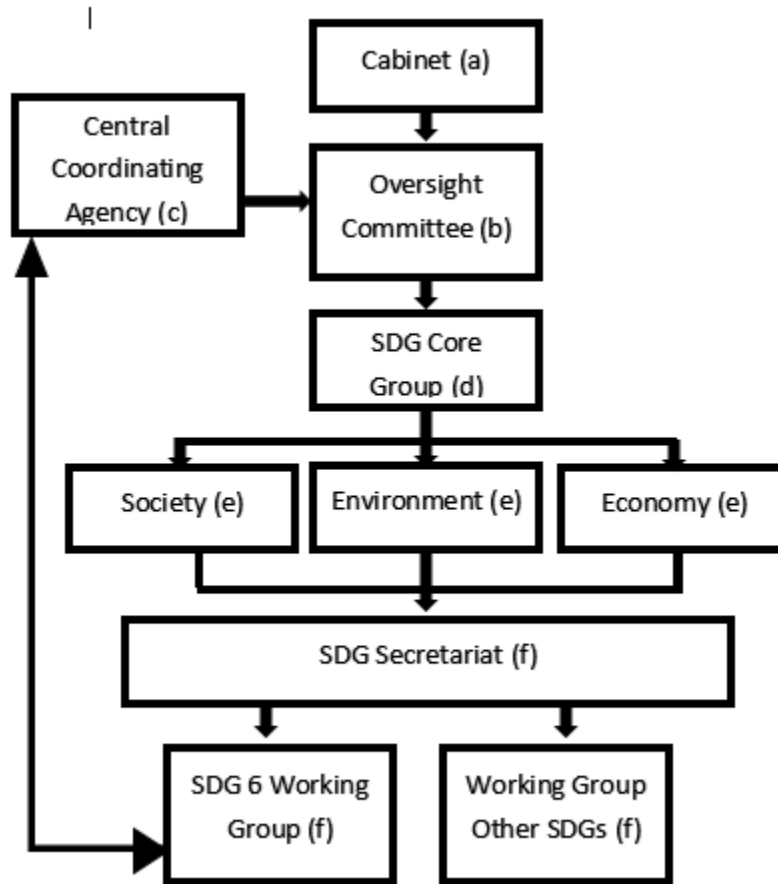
Cabinet (a)

Central Coordinating Agency (c)

Oversight Committee (b)

SDG Core Group (d)

Society (e)

Environment (e)

Economy (e)

SDG Secretariat (f)

SDG 6 Working Group (f)

Working Group Other SDGs (f)